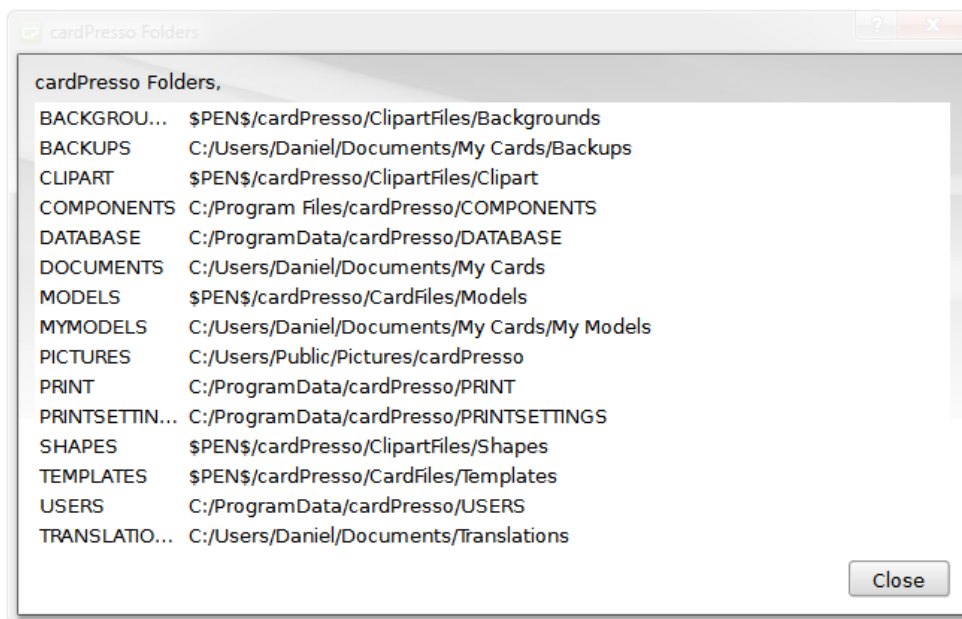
cardPresso Folders

?

cardPresso Folders,

| | |
|---|---|
| BACKGROU... | \$PEN\$/cardPresso/ClipartFiles/Backgrounds |
| BACKUPS | C:/Users/Daniel/Documents/My Cards/Backups |
| CLIPART | \$PEN\$/cardPresso/ClipartFiles/Clipart |
| COMPONENTS | C:/Program Files/cardPresso/COMPONENTS |
| DATABASE | C:/ProgramData/cardPresso/DATABASE |
| DOCUMENTS | C:/Users/Daniel/Documents/My Cards |
| MODELS | \$PEN\$/cardPresso/CardFiles/Models |
| MYMODELS | C:/Users/Daniel/Documents/My Cards/My Models |
| PICTURES | C:/Users/Public/Pictures/cardPresso |
| PRINT | C:/ProgramData/cardPresso/PRINT |
| PRINTSETTIN... | C:/ProgramData/cardPresso/PRINTSETTINGS |
| SHAPES | \$PEN\$/cardPresso/ClipartFiles/Shapes |
| TEMPLATES | \$PEN\$/cardPresso/CardFiles/Templates |
| USERS | C:/ProgramData/cardPresso/USERS |
| TRANSLATIO... | C:/Users/Daniel/Documents/Translations |

Close